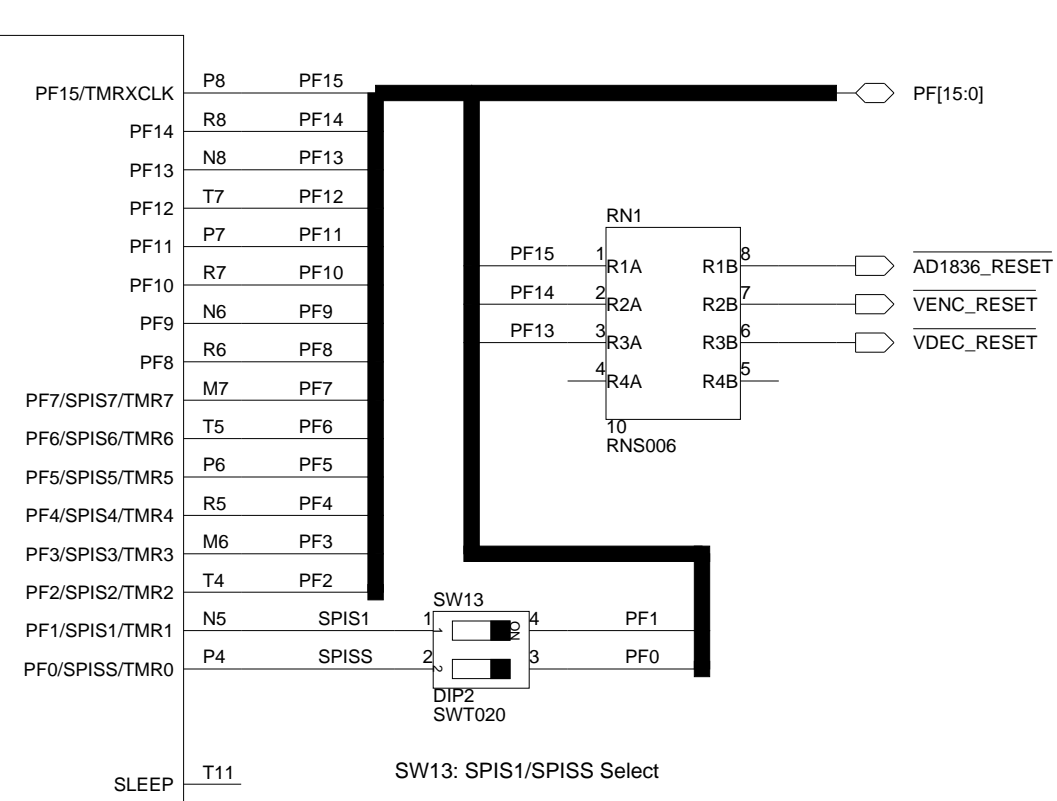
PF15/TMRXCLK P8 PF15
PF14 R8 PF14
PF13 N8 PF13
PF12 T7 PF12
PF11 P7 PF11
PF10 R7 PF10
PF9 N6 PF9
PF8 R6 PF8
PF7/SPIS7/TMR7 M7 PF7
PF6/SPIS6/TMR6 T5 PF6
PF5/SPIS5/TMR5 P6 PF5
PF4/SPIS4/TMR4 R5 PF4
PF3/SPIS3/TMR3 M6 PF3
PF2/SPIS2/TMR2 T4 PF2
PF1/SPIS1/TMR1 N5 SPIS1
PF0/SPISS/TMR0 P4 SPISS
SLEEP T11

PF[15:0]

RN1
PF15 1 R1A R1B 8 $\overline{\text{AD1836\_RESET}}$
PF14 2 R2A R2B 7 $\overline{\text{VENC\_RESET}}$
PF13 3 R3A R3B 6 $\overline{\text{VDEC\_RESET}}$
4 R4A R4B 5
10
RNS006

SW13
1 4 PF1
2 3 PF0
ON
1
2
DIP2
SWT020

SW13: SPIS1/SPISS Select